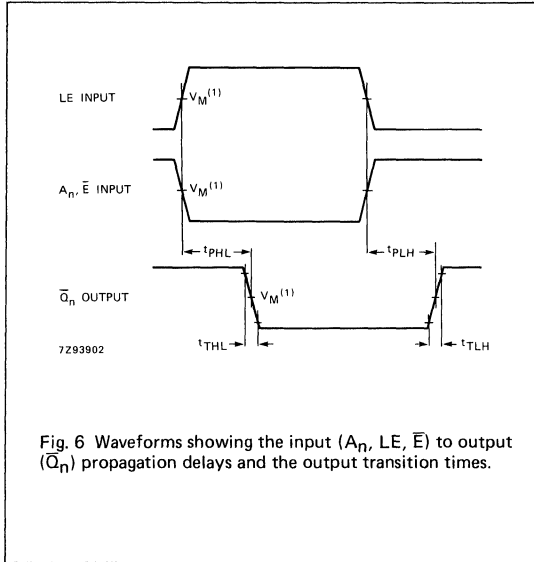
LE INPUT

$V_M^{(1)}$

$A_n$, $\overline{E}$ INPUT

$V_M^{(1)}$

$t_{PHL}$

$t_{PLH}$

$\overline{Q}_n$ OUTPUT

$V_M^{(1)}$

7Z93902

$t_{THL}$

$t_{TLH}$

Fig. 6 Waveforms showing the input ($A_n$, LE, $\overline{E}$) to output ($\overline{Q}_n$) propagation delays and the output transition times.